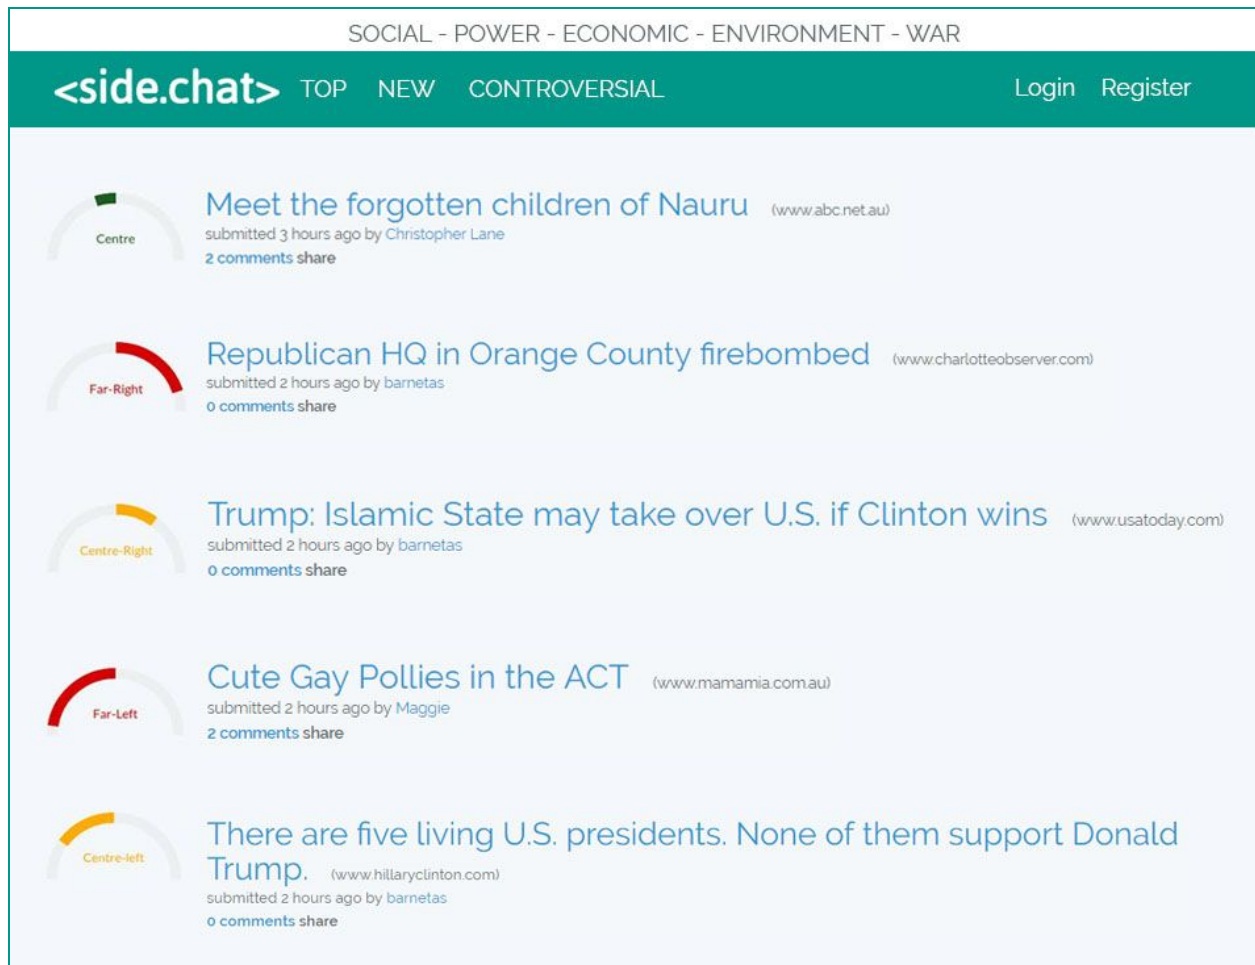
SOCIAL - POWER - ECONOMIC - ENVIRONMENT - WAR

<side.chat> TOP NEW CONTROVERSIAL Login Register

Centre

Meet the forgotten children of Nauru (www.abc.net.au)
submitted 3 hours ago by Christopher Lane
2 comments share

Far-Right

Republican HQ in Orange County firebombed (www.charlotteobserver.com)
submitted 2 hours ago by barnetas
0 comments share

Centre-Right

Trump: Islamic State may take over U.S. if Clinton wins (www.usatoday.com)
submitted 2 hours ago by barnetas
0 comments share

Far-Left

Cute Gay Pollies in the ACT (www.mamamia.com.au)
submitted 2 hours ago by Maggie
2 comments share

Centre-left

There are five living U.S. presidents. None of them support Donald Trump. (www.hillaryclinton.com)
submitted 2 hours ago by barnetas
0 comments share